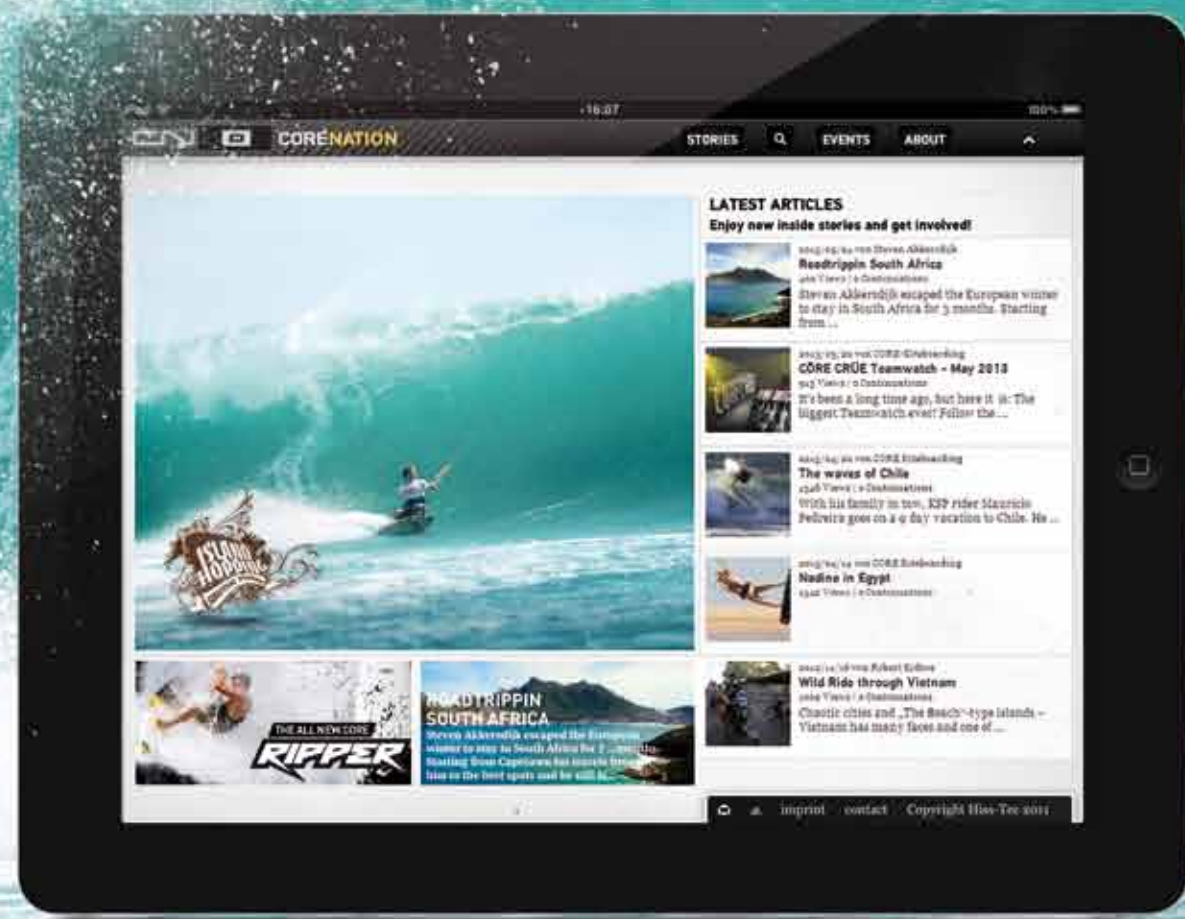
16:07

100%

CORENATION

STORIES

EVENTS

ABOUT

LATEST ARTICLES
Enjoy new inside stories and get involved!

2013/05/24 von Steven Akkerdijk
Roadtrippin South Africa
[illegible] Views | 0 Contributions
Steven Akkerdijk escaped the European winter to stay in South Africa for 3 months. Starting from ...

2013/05/20 von CORE Kiteboarding
CORE CRÜE Teamwatch - May 2013
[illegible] Views | 0 Contributions
It's been a long time ago, but here it is: The biggest Teamwatch ever! Follow the ...

2013/04/20 von CORE Kiteboarding
The waves of Chile
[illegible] Views | 0 Contributions
With his family in tow, KSP rider Mauricio Pedreira goes on a 9 day vacation to Chile. He ...

2013/04/24 von CORE Kiteboarding
Nadine in Egypt
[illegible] Views | 0 Contributions

2012/11/16 von Robert Kolbow
Wild Ride through Vietnam
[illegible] Views | 0 Contributions
Chaotic cities and „The Beach"-type islands – Vietnam has many faces and one of ...

ISLAND HOPPING

THE ALL NEW CORE
RIPPER

ROADTRIPPIN
SOUTH AFRICA
Steven Akkerdijk escaped the European winter to stay in South Africa for 3 months. Starting from Capetown his travels brought him to the best spots and he still is...

imprint contact Copyright Hiss-Tec 2011